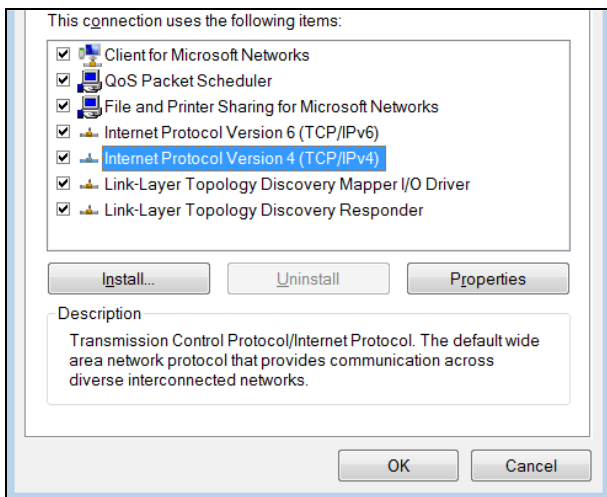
This connection uses the following items:

Client for Microsoft Networks
QoS Packet Scheduler
File and Printer Sharing for Microsoft Networks
Internet Protocol Version 6 (TCP/IPv6)
Internet Protocol Version 4 (TCP/IPv4)
Link-Layer Topology Discovery Mapper I/O Driver
Link-Layer Topology Discovery Responder

Install...
Uninstall
Properties

Description
Transmission Control Protocol/Internet Protocol. The default wide area network protocol that provides communication across diverse interconnected networks.

OK
Cancel